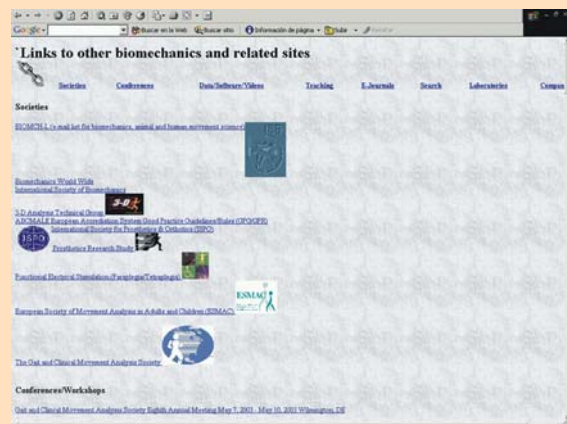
Google · Buscar en la Web · Buscar sitio · Información de página · Subir

`Links to other biomechanics and related sites

Societies | Conferences | Data/Software/Videos | Tracking | E-Journals | Search | Laboratories | Compa

Societies

BIOMCH-L (e-mail list for biomechanics, animal and human movement science)

Biomechanics World Wide
International Society of Biomechanics

3-D Analysis Technical Group
ASCMALE European Accreditation System Good Practice Guidelines/Rules (GPG/GPR)
International Society for Prosthetics & Orthotics (ISPO)
Prosthetics Research Study

Functional Electrical Stimulation (Paraplegia/Tetraplegia)

ESMAC

European Society of Movement Analysis in Adults and Children (ESMAC)

The Gait and Clinical Movement Analysis Society

Conferences/Workshops

Gait and Clinical Movement Analysis Society Eighth Annual Meeting May 7, 2003 - May 10, 2003 Wilmington, DE